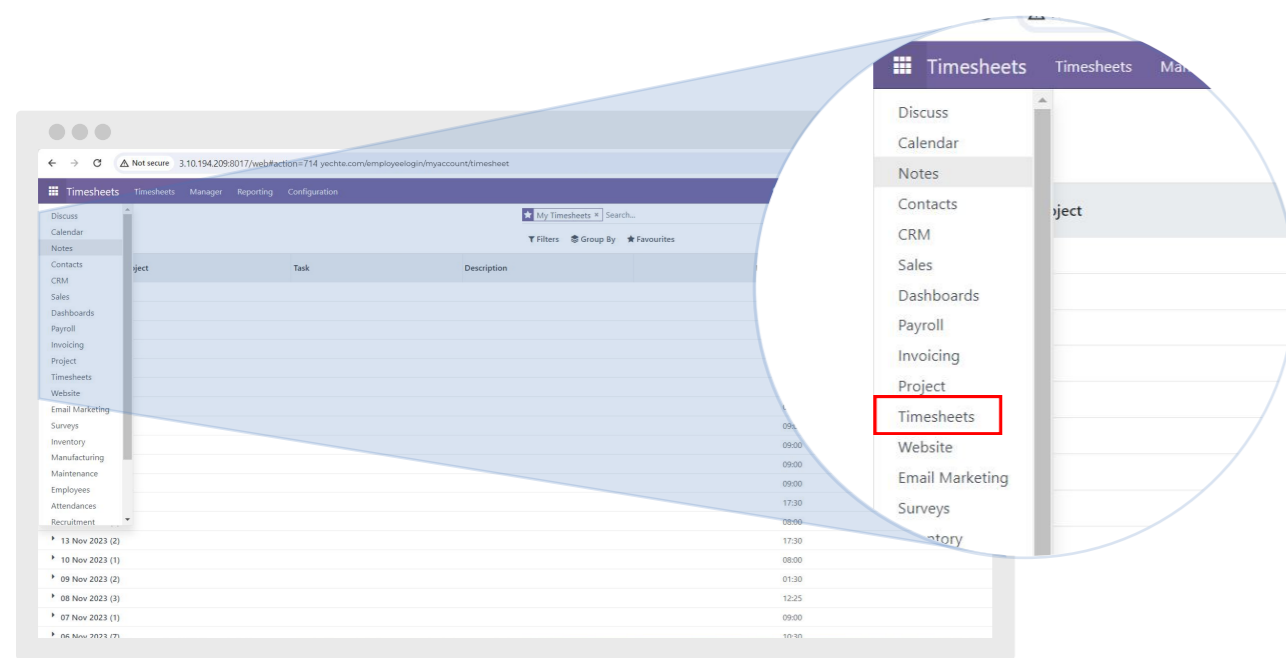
Not secure 3.10.194.209:8017/web#action=714 yechte.com/employeelogin/myaccount/timesheet

Timesheets Timesheets Manager Reporting Configuration

My Timesheets × Search...

Filters Group By Favourites

Discuss
Calendar
Notes
Contacts
CRM
Sales
Dashboards
Payroll
Invoicing
Project
Timesheets
Website
Email Marketing
Surveys
Inventory
Manufacturing
Maintenance
Employees
Attendances
Recruitment

| oject | Task | Description | |
|---|---|---|---|
| | | | 09:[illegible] |
| | | | 09:00 |
| | | | 09:00 |
| | | | 09:00 |
| | | | 17:30 |
| | | | 08:00 |
| 13 Nov 2023 (2) | | | 17:30 |
| 10 Nov 2023 (1) | | | 08:00 |
| 09 Nov 2023 (2) | | | 01:30 |
| 08 Nov 2023 (3) | | | 12:25 |
| 07 Nov 2023 (1) | | | 09:00 |
| 06 Nov 2023 (7) | | | 10:30 |

Timesheets Timesheets Ma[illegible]

Discuss
Calendar
Notes
Contacts
CRM
Sales
Dashboards
Payroll
Invoicing
Project
Timesheets
Website
Email Marketing
Surveys
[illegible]ntory

oject